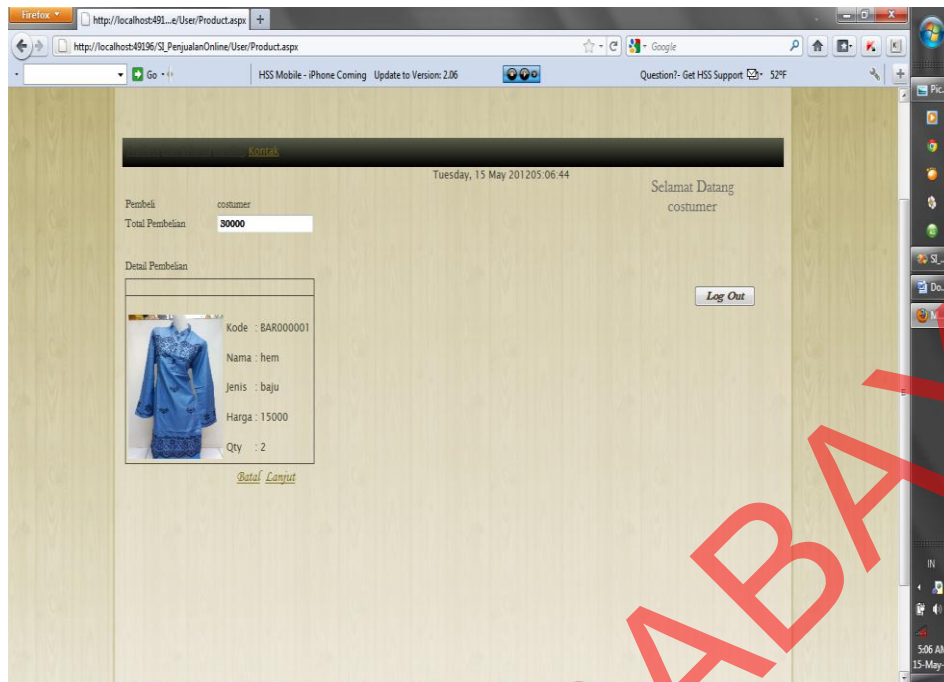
Firefox
http://localhost:491...e/User/Product.aspx
+
http://localhost:49196/SI_PenjualanOnline/User/Product.aspx
Google
Go
HSS Mobile - iPhone Coming Update to Version: 2.06
Question?- Get HSS Support 52°F

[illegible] Kontak

Tuesday, 15 May 201205:06:44

Selamat Datang
costumer

Pembeli costumer
Total Pembelian 30000

Detail Pembelian

Log Out

Kode : BAR000001
Nama : hem
Jenis : baju
Harga : 15000
Qty : 2

Batal Lanjut

Pic
SI_
Do
M
IN
5:06 AM
15-May-

ABA